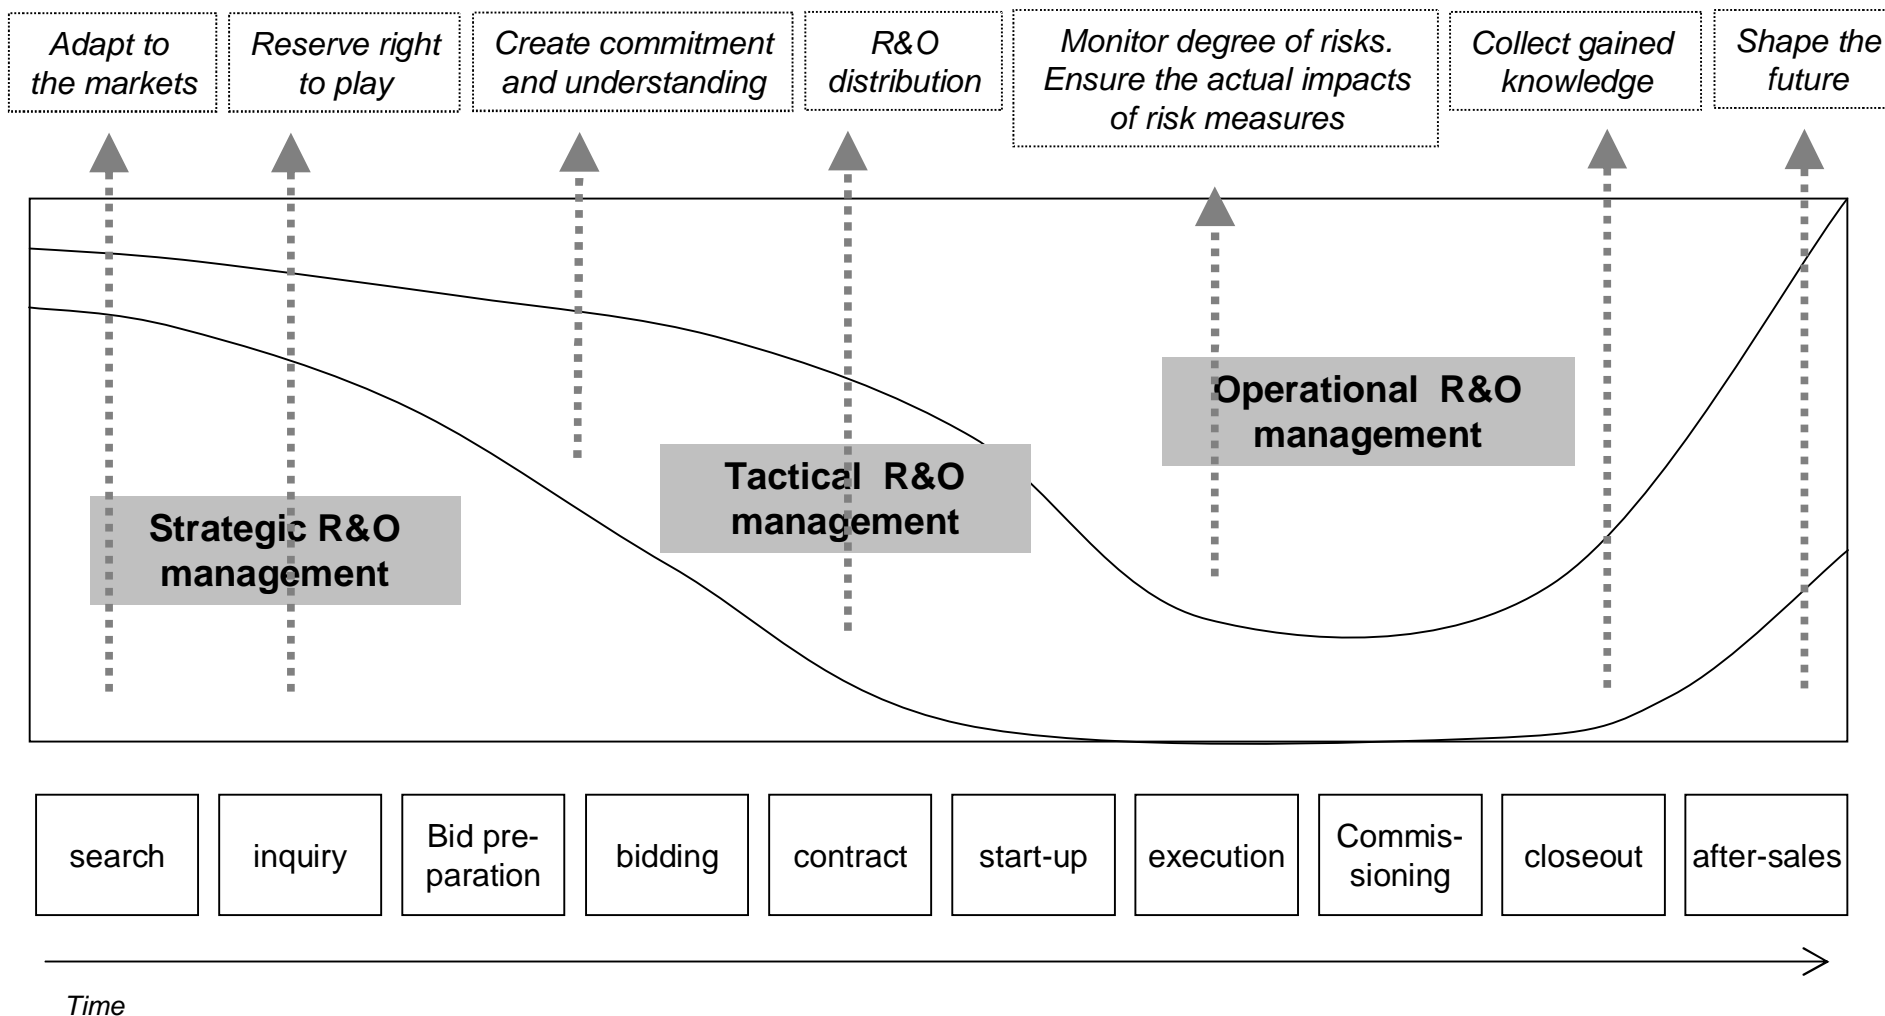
Adapt to the markets

Reserve right to play

Create commitment and understanding

R&O distribution

Monitor degree of risks. Ensure the actual impacts of risk measures

Collect gained knowledge

Shape the future

Strategic R&O management

Tactical R&O management

Operational R&O management

search

inquiry

Bid preparation

bidding

contract

start-up

execution

Commissioning

closeout

after-sales

Time